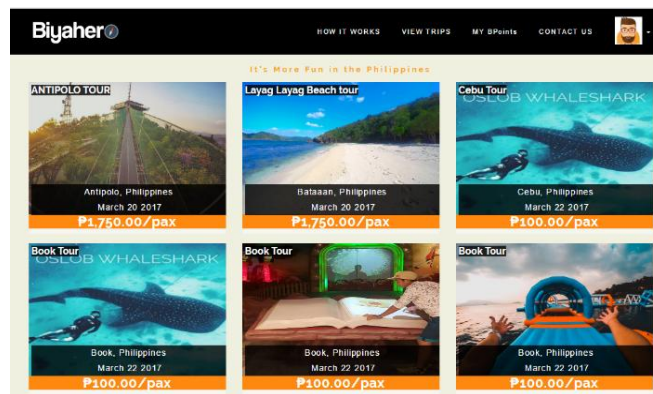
Biyahero

HOW IT WORKS
VIEW TRIPS
MY BPoints
CONTACT US

It's More Fun in the Philippines

ANTIPOLO TOUR
Antipolo, Philippines
March 20 2017
₱1,750.00/pax

Layag Layag Beach tour
Bataan, Philippines
March 20 2017
₱1,750.00/pax

Cebu Tour
OSLOB WHALESHARK
Cebu, Philippines
March 22 2017
₱100.00/pax

Book Tour
OSLOB WHALESHARK
Book, Philippines
March 22 2017
₱100.00/pax

Book Tour
Book, Philippines
March 22 2017
₱100.00/pax

Book Tour
Book, Philippines
March 22 2017
₱100.00/pax